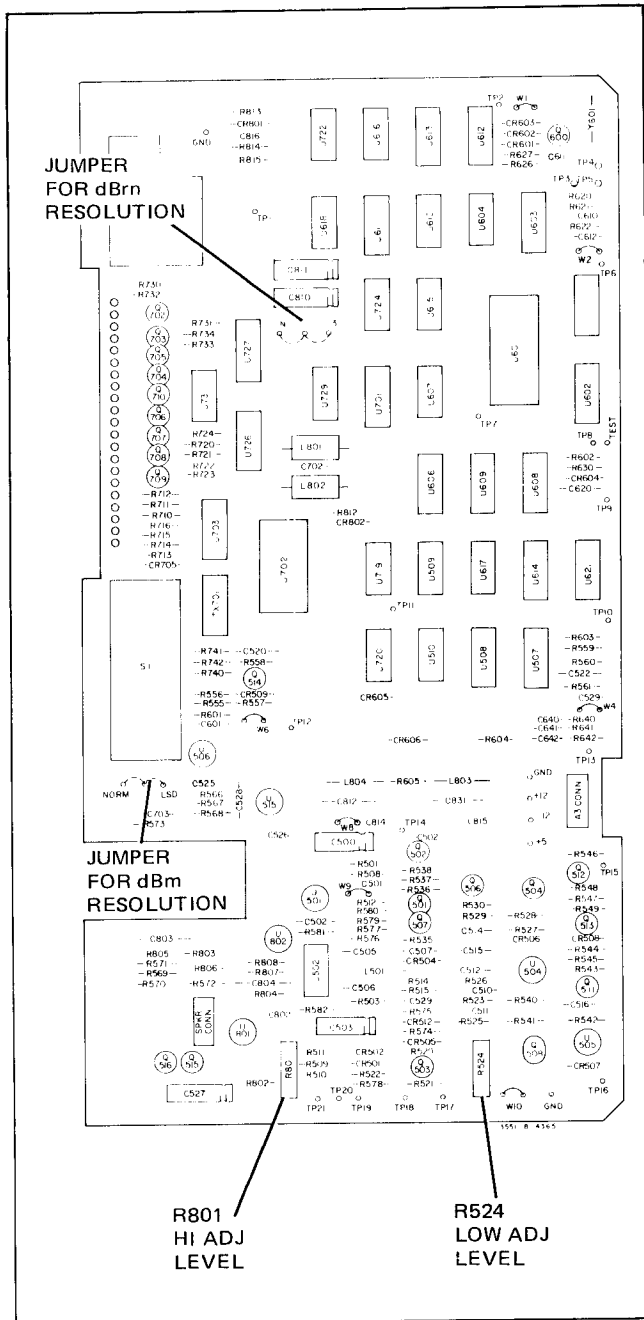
JUMPER FOR dBrn RESOLUTION

JUMPER FOR dBm RESOLUTION

R801 HI ADJ LEVEL

R524 LOW ADJ LEVEL

GND
R813
CR801
C816
R814
R815
TP2
W1
CR603
CR602
CR601
R627
R626
C611
Y601
TP4
TP3
R620
R621
C610
R622
C612
W2
TP6
U722
U616
U613
U612
U600
U618
U611
U610
U604
U603
TP
C811
C810
R730
R732
R731
R734
R733
U727
U724
U615
U601
U731
U729
U725
U726
U607
TP7
U602
TP8
TEST
L801
C702
L802
R812
CR802
U606
U609
U608
R602
R630
CR604
C620
TP9
R724
R720
R721
R722
R723
R712
R711
R710
R716
R715
R714
R713
CR705
U703
U702
U719
U509
U617
U614
U621
TP11
TP10
U701
S1
R741
R742
R740
C520
R558
R556
R555
R601
C601
CR509
R557
W6
TP12
U720
U510
U508
U507
CR605
R603
R559
R560
C522
R561
C529
W4
C640
C641
C642
R640
R641
R642
TP13
CR606
R604
NORM
LSD
C525
R566
R567
R568
C528
C703
R573
L804
R605
L803
GND
C812
C831
+12
12
C815
+5
A3 CONN
C526
W8
C814
C500
TP14
C502
R501
R508
C501
W9
R512
R580
R579
R577
R576
R538
R537
R536
R530
R529
R546
TP15
R548
R547
R549
C502
R581
C505
R535
C5.4
R528
R527
CR506
R509
R544
R545
R543
C803
R805
R571
R569
R570
R803
R806
R572
R808
R807
C804
R804
U502
L501
CR504
C507
C515
R514
R515
C529
R575
R574
CR505
R520
C512
R526
C511
C510
R523
R525
R540
R541
R516
R542
C505
C802
R582
R503
C506
C503
SPKR CONN
R802
R801
R511
R509
R510
CR502
CR501
R522
R578
R521
R524
W10
GND
TP16
CR507
C527
TP21
TP20
TP19
TP18
TP17
3551-B-4365